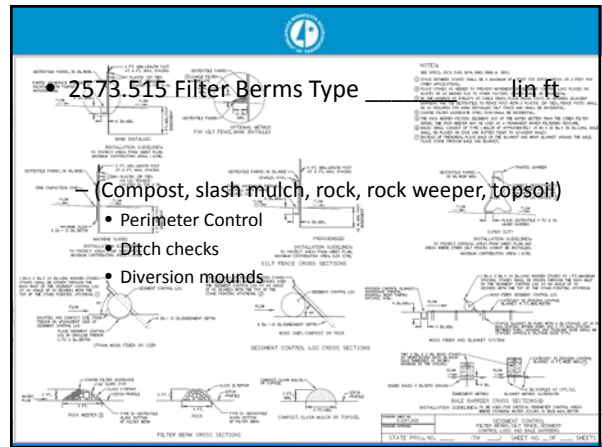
• 2573.515 Filter Berms Type ________ lin ft

(Compost, slash mulch, rock, rock weeper, topsoil)

• Perimeter Control
• Ditch checks
• Diversion mounds

SILT FENCE CROSS SECTIONS

SEDIMENT CONTROL LOG CROSS SECTIONS

FILTER BERM CROSS SECTIONS

BALE BARRIER CROSS SECTIONS

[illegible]